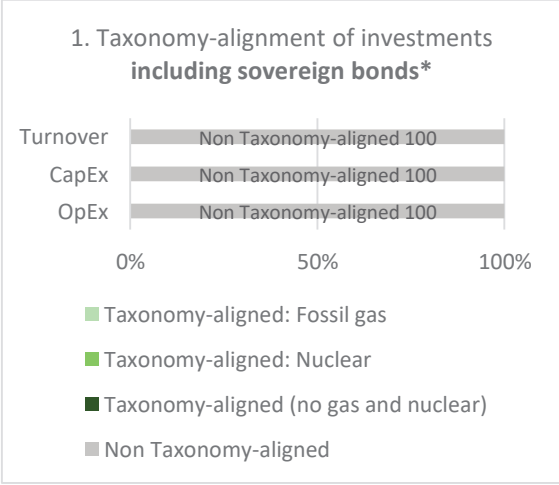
1. Taxonomy-alignment of investments **including sovereign bonds***

Turnover
Non Taxonomy-aligned 100

CapEx
Non Taxonomy-aligned 100

OpEx
Non Taxonomy-aligned 100

0%
50%
100%

Taxonomy-aligned: Fossil gas

Taxonomy-aligned: Nuclear

Taxonomy-aligned (no gas and nuclear)

Non Taxonomy-aligned